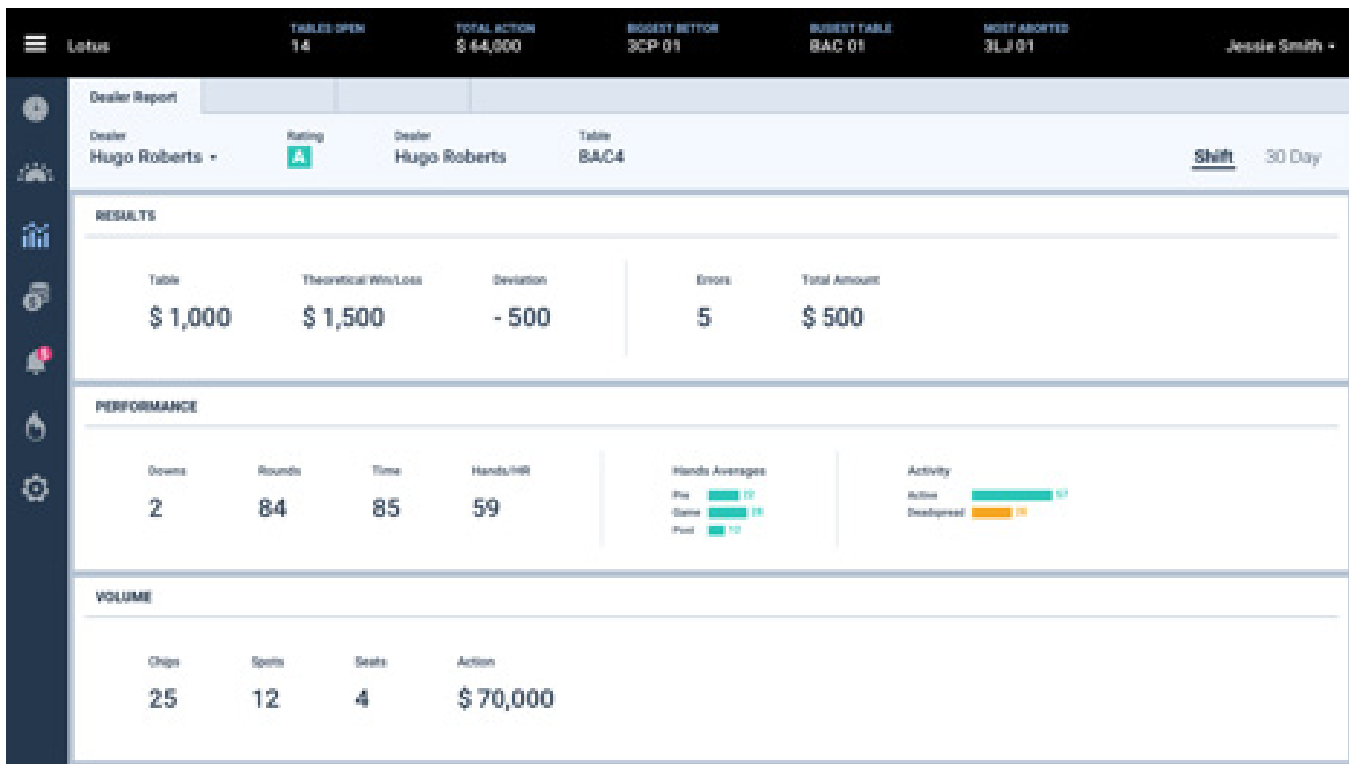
Lotus

TABLES OPEN
14

TOTAL ACTION
$ 64,000

BIGGEST BETTOR
3CP 01

BUSIEST TABLE
BAC 01

MOST ABORTED
3LJ 01

Jessie Smith ▾

Dealer Report

Dealer
Hugo Roberts ▾

Rating
A

Dealer
Hugo Roberts

Table
BAC4

Shift
30 Day

RESULTS

Table
$ 1,000

Theoretical Win/Loss
$ 1,500

Deviation
- 500

Errors
5

Total Amount
$ 500

PERFORMANCE

Downs
2

Rounds
84

Time
85

Hands/HR
59

Hands Averages
Pre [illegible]
Game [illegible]
Post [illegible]

Activity
Active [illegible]
Deadspread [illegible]

VOLUME

Chips
25

Spots
12

Seats
4

Action
$ 70,000